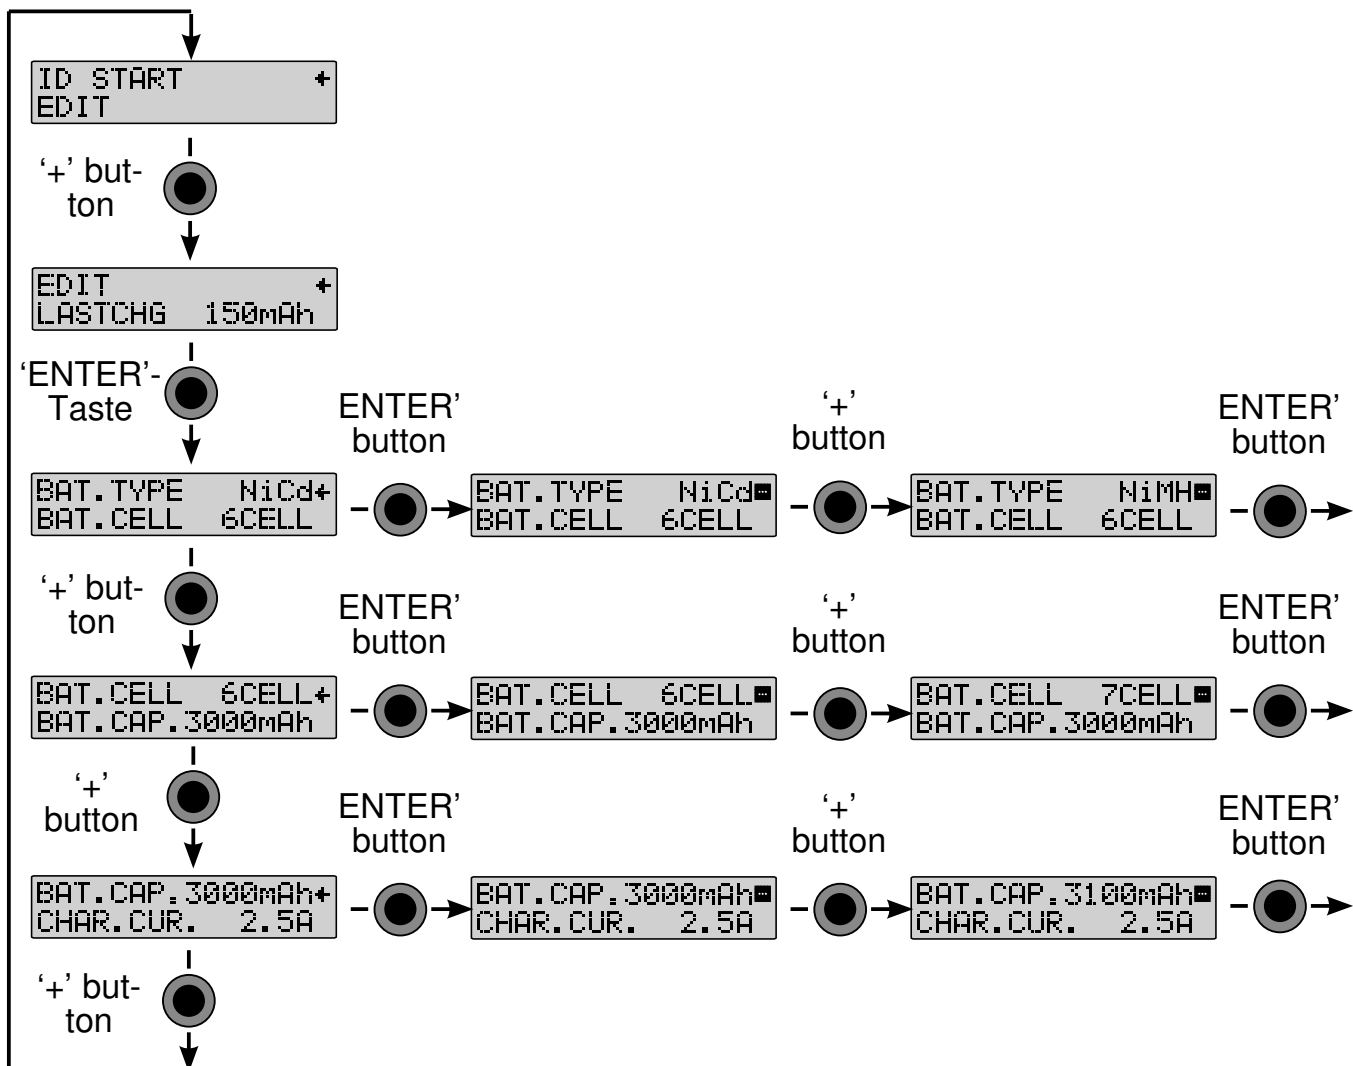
ID START
EDIT

'+' button

EDIT
LASTCHG 150mAh

'ENTER'-Taste

BAT.TYPE NiCd
BAT.CELL 6CELL

ENTER' button

BAT.TYPE NiCd
BAT.CELL 6CELL

'+' button

BAT.TYPE NiMH
BAT.CELL 6CELL

ENTER' button

'+' button

BAT.CELL 6CELL
BAT.CAP.3000mAh

ENTER' button

BAT.CELL 6CELL
BAT.CAP.3000mAh

'+' button

BAT.CELL 7CELL
BAT.CAP.3000mAh

ENTER' button

'+' button

BAT.CAP.3000mAh
CHAR.CUR. 2.5A

ENTER' button

BAT.CAP.3000mAh
CHAR.CUR. 2.5A

'+' button

BAT.CAP.3100mAh
CHAR.CUR. 2.5A

ENTER' button

'+' button